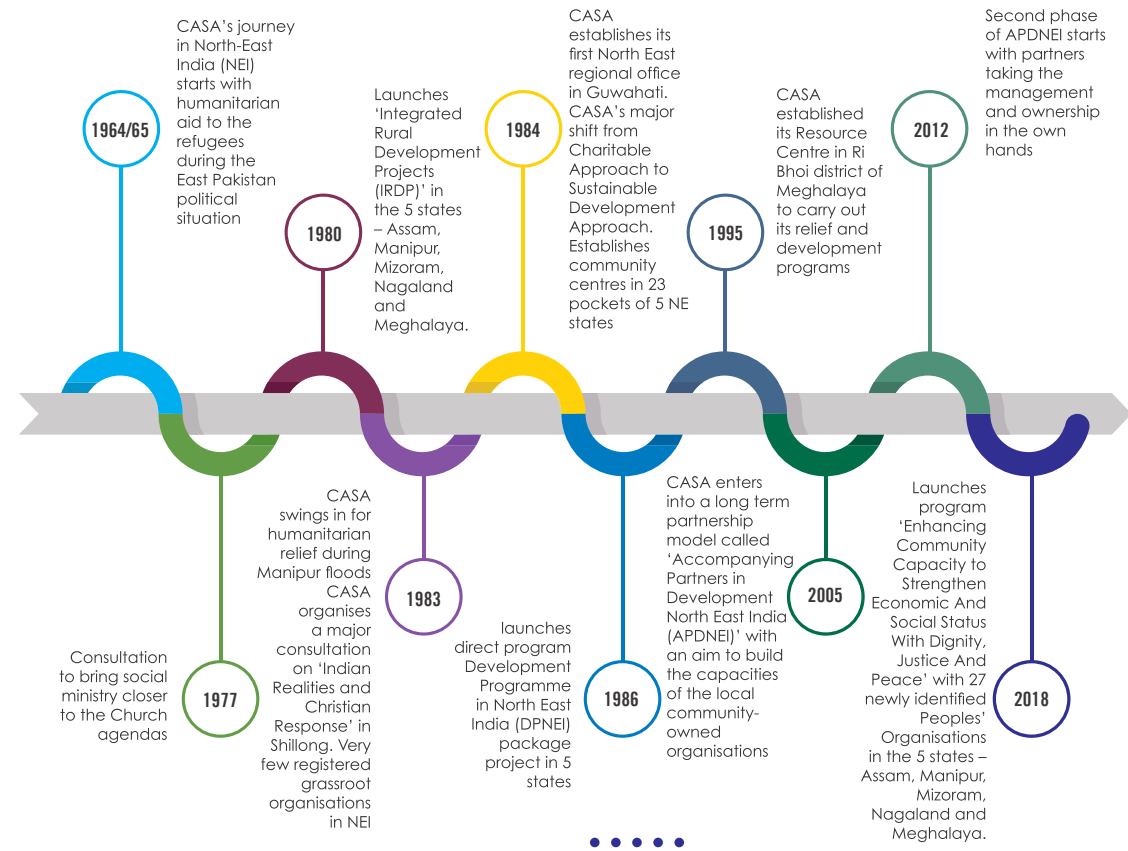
1964/65

CASA's journey in North-East India (NEI) starts with humanitarian aid to the refugees during the East Pakistan political situation

1980

Launches 'Integrated Rural Development Projects (IRDP)' in the 5 states – Assam, Manipur, Mizoram, Nagaland and Meghalaya.

1984

CASA establishes its first North East regional office in Guwahati. CASA's major shift from Charitable Approach to Sustainable Development Approach. Establishes community centres in 23 pockets of 5 NE states

1995

CASA established its Resource Centre in Ri Bhoi district of Meghalaya to carry out its relief and development programs

2012

Second phase of APDNEI starts with partners taking the management and ownership in the own hands

1977

Consultation to bring social ministry closer to the Church agendas

1983

CASA swings in for humanitarian relief during Manipur floods CASA organises a major consultation on 'Indian Realities and Christian Response' in Shillong. Very few registered grassroot organisations in NEI

1986

launches direct program Development Programme in North East India (DPNEI) package project in 5 states

2005

CASA enters into a long term partnership model called 'Accompanying Partners in Development North East India (APDNEI)' with an aim to build the capacities of the local community-owned organisations

2018

Launches program 'Enhancing Community Capacity to Strengthen Economic And Social Status With Dignity, Justice And Peace' with 27 newly identified Peoples' Organisations in the 5 states – Assam, Manipur, Mizoram, Nagaland and Meghalaya.